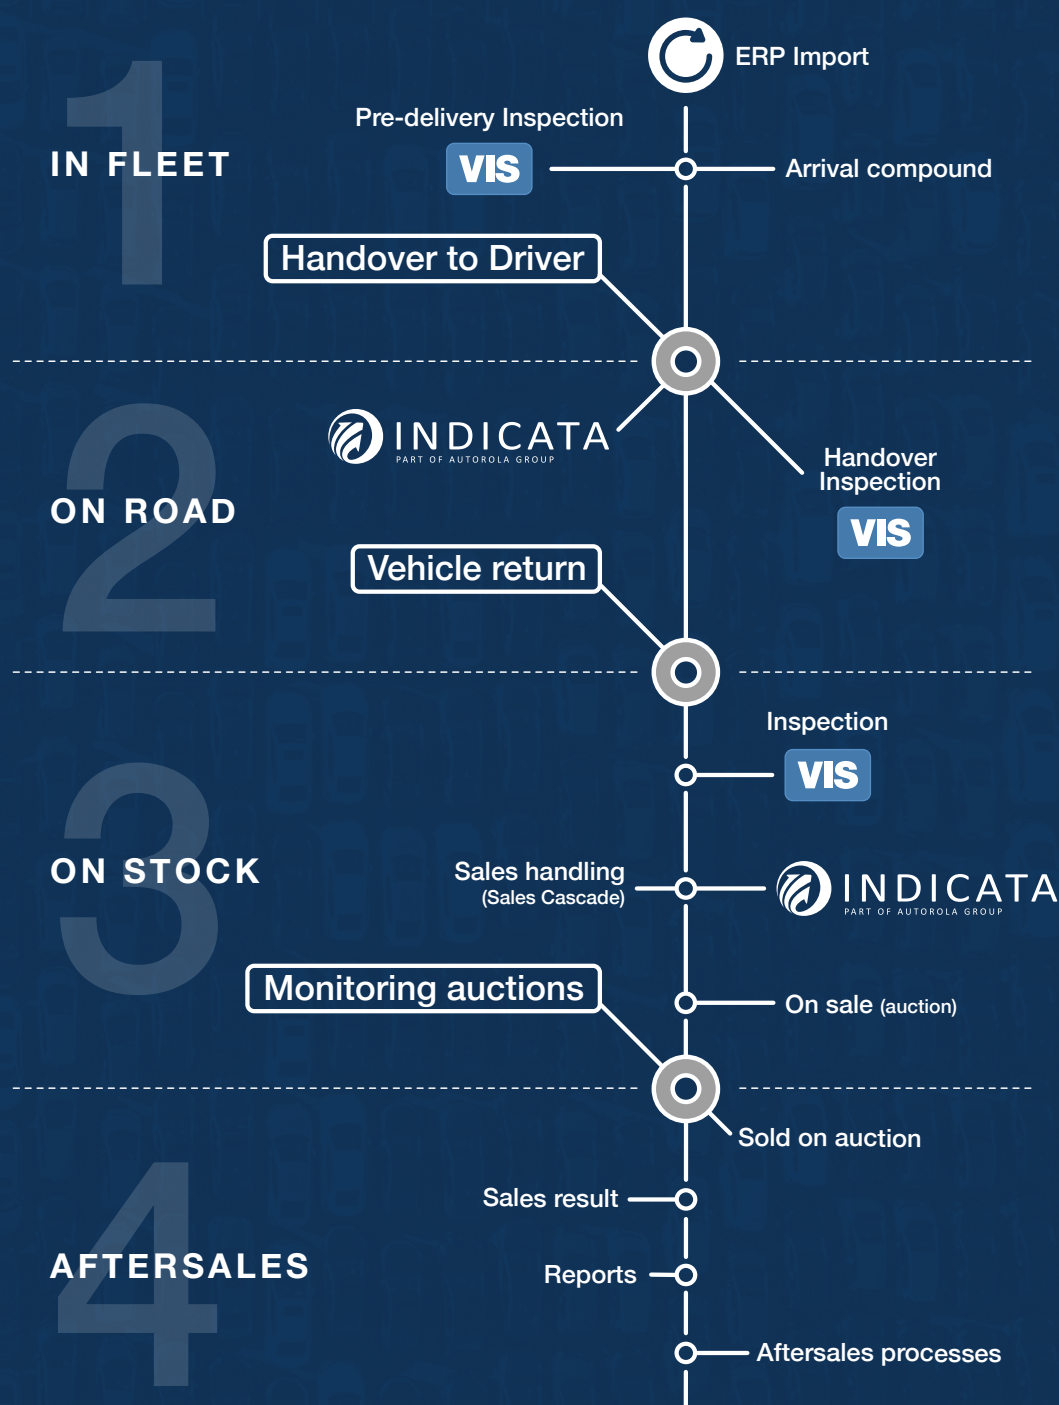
1
IN FLEET

ERP Import

Pre-delivery Inspection

VIS

Arrival compound

Handover to Driver

2
ON ROAD

INDICATA
PART OF AUTOROLA GROUP

Handover Inspection

VIS

Vehicle return

3
ON STOCK

Inspection

VIS

Sales handling
(Sales Cascade)

INDICATA
PART OF AUTOROLA GROUP

Monitoring auctions

On sale (auction)

4
AFTERSALES

Sold on auction

Sales result

Reports

Aftersales processes